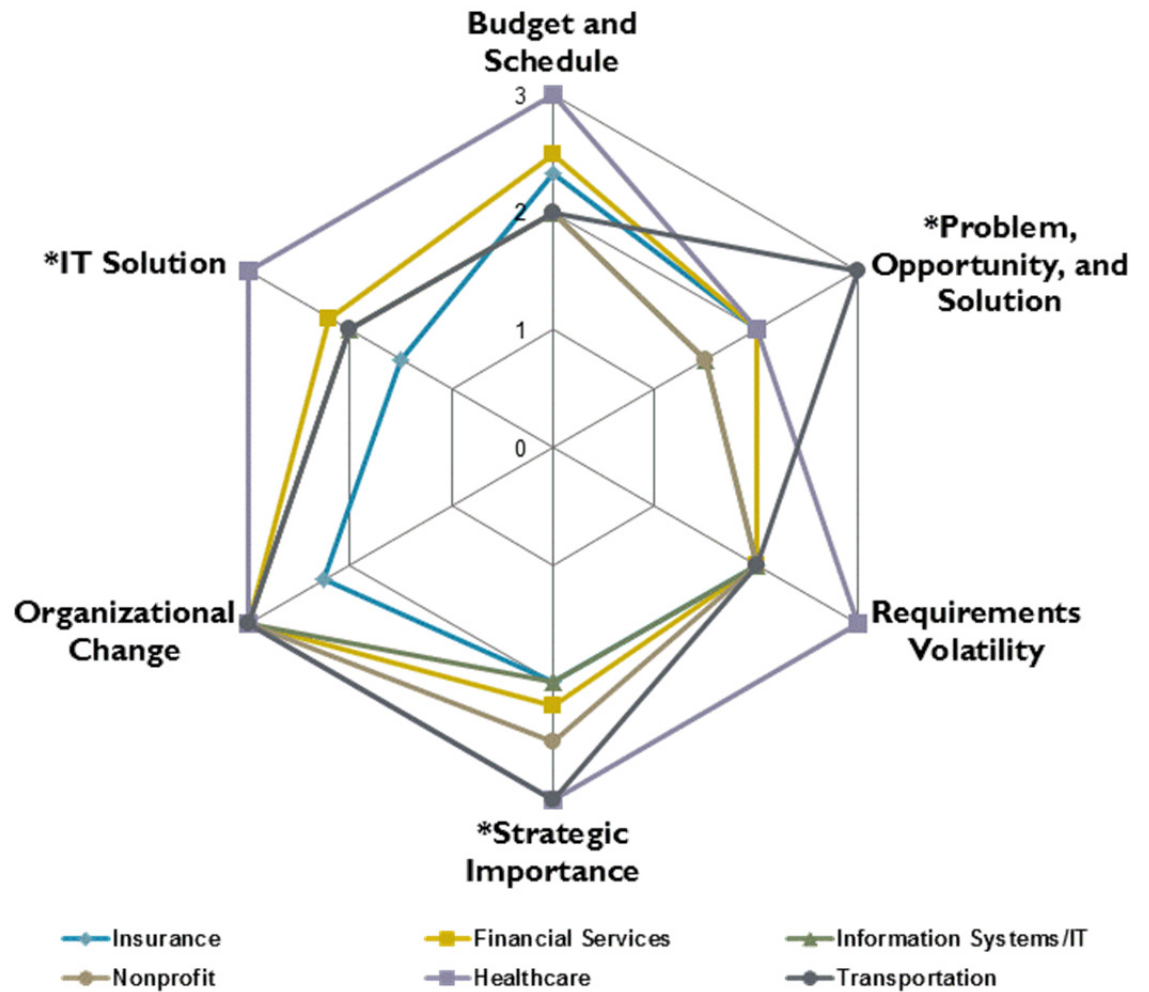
Budget and Schedule

3

2

1

0

*Problem, Opportunity, and Solution

Requirements Volatility

*Strategic Importance

Organizational Change

*IT Solution

Insurance
Financial Services
Information Systems/IT
Nonprofit
Healthcare
Transportation